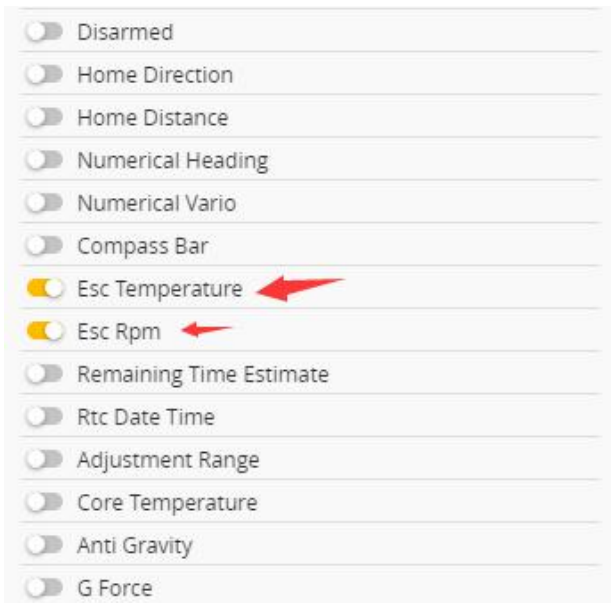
Disarmed
Home Direction
Home Distance
Numerical Heading
Numerical Vario
Compass Bar
Esc Temperature
Esc Rpm
Remaining Time Estimate
Rtc Date Time
Adjustment Range
Core Temperature
Anti Gravity
G Force